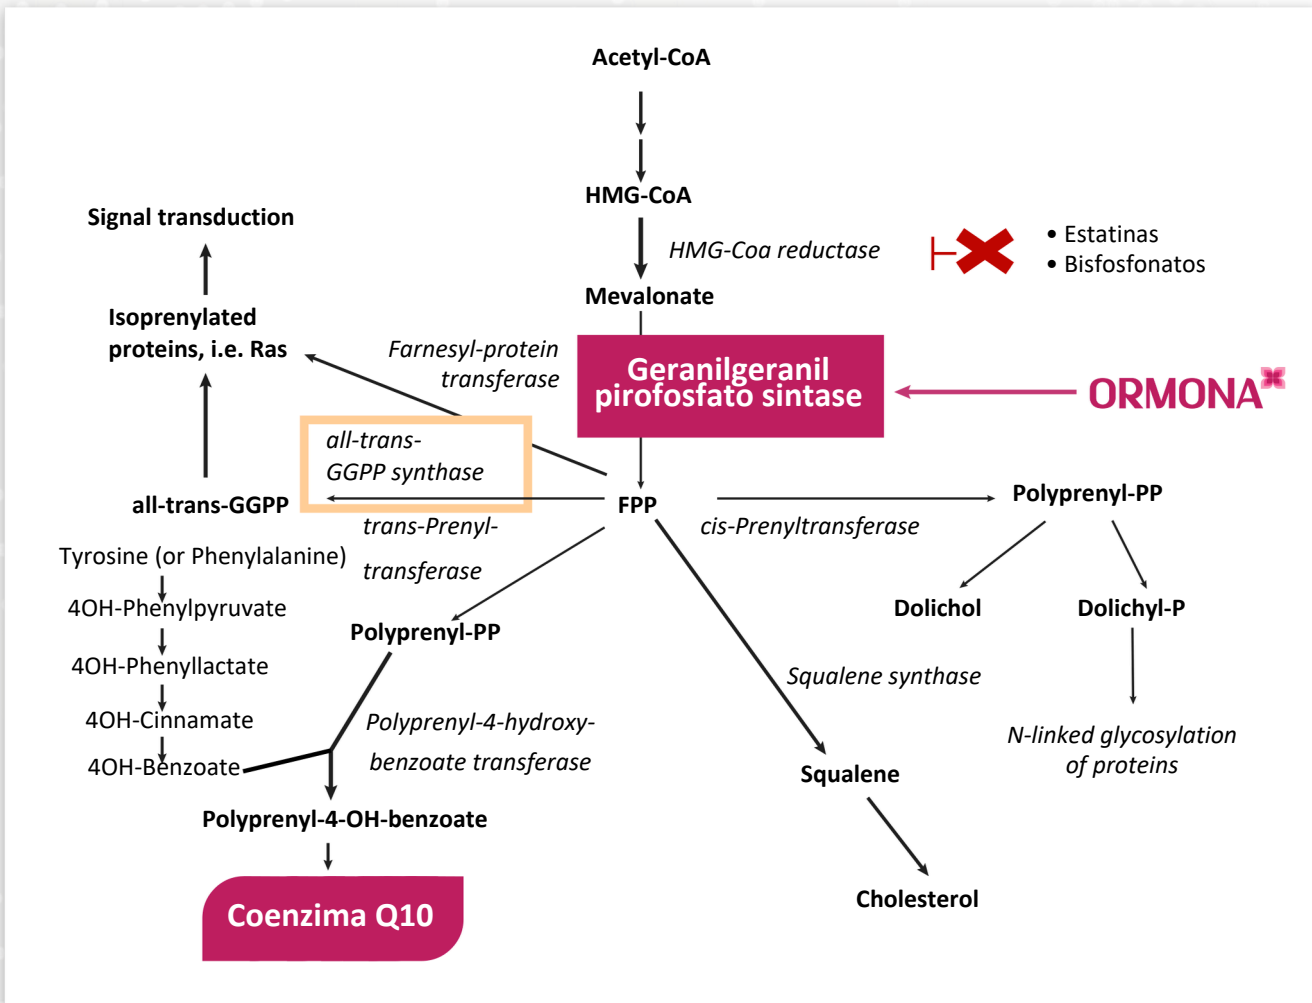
Acetyl-CoA

HMG-CoA

HMG-Coa reductase

• Estatinas
• Bisfosfonatos

Mevalonate

Signal transduction

Isoprenylated proteins, i.e. Ras

Farnesyl-protein transferase

Geranilgeranil pirofosfato sintase

ORMONA

all-trans-GGPP synthase

all-trans-GGPP

FPP

Polyprenyl-PP

trans-Prenyl-transferase

cis-Prenyltransferase

Tyrosine (or Phenylalanine)

4OH-Phenylpyruvate

4OH-Phenyllactate

4OH-Cinnamate

4OH-Benzoate

Polyprenyl-PP

Polyprenyl-4-hydroxy-benzoate transferase

Dolichol

Dolichyl-P

Squalene synthase

N-linked glycosylation of proteins

Squalene

Polyprenyl-4-OH-benzoate

Coenzima Q10

Cholesterol